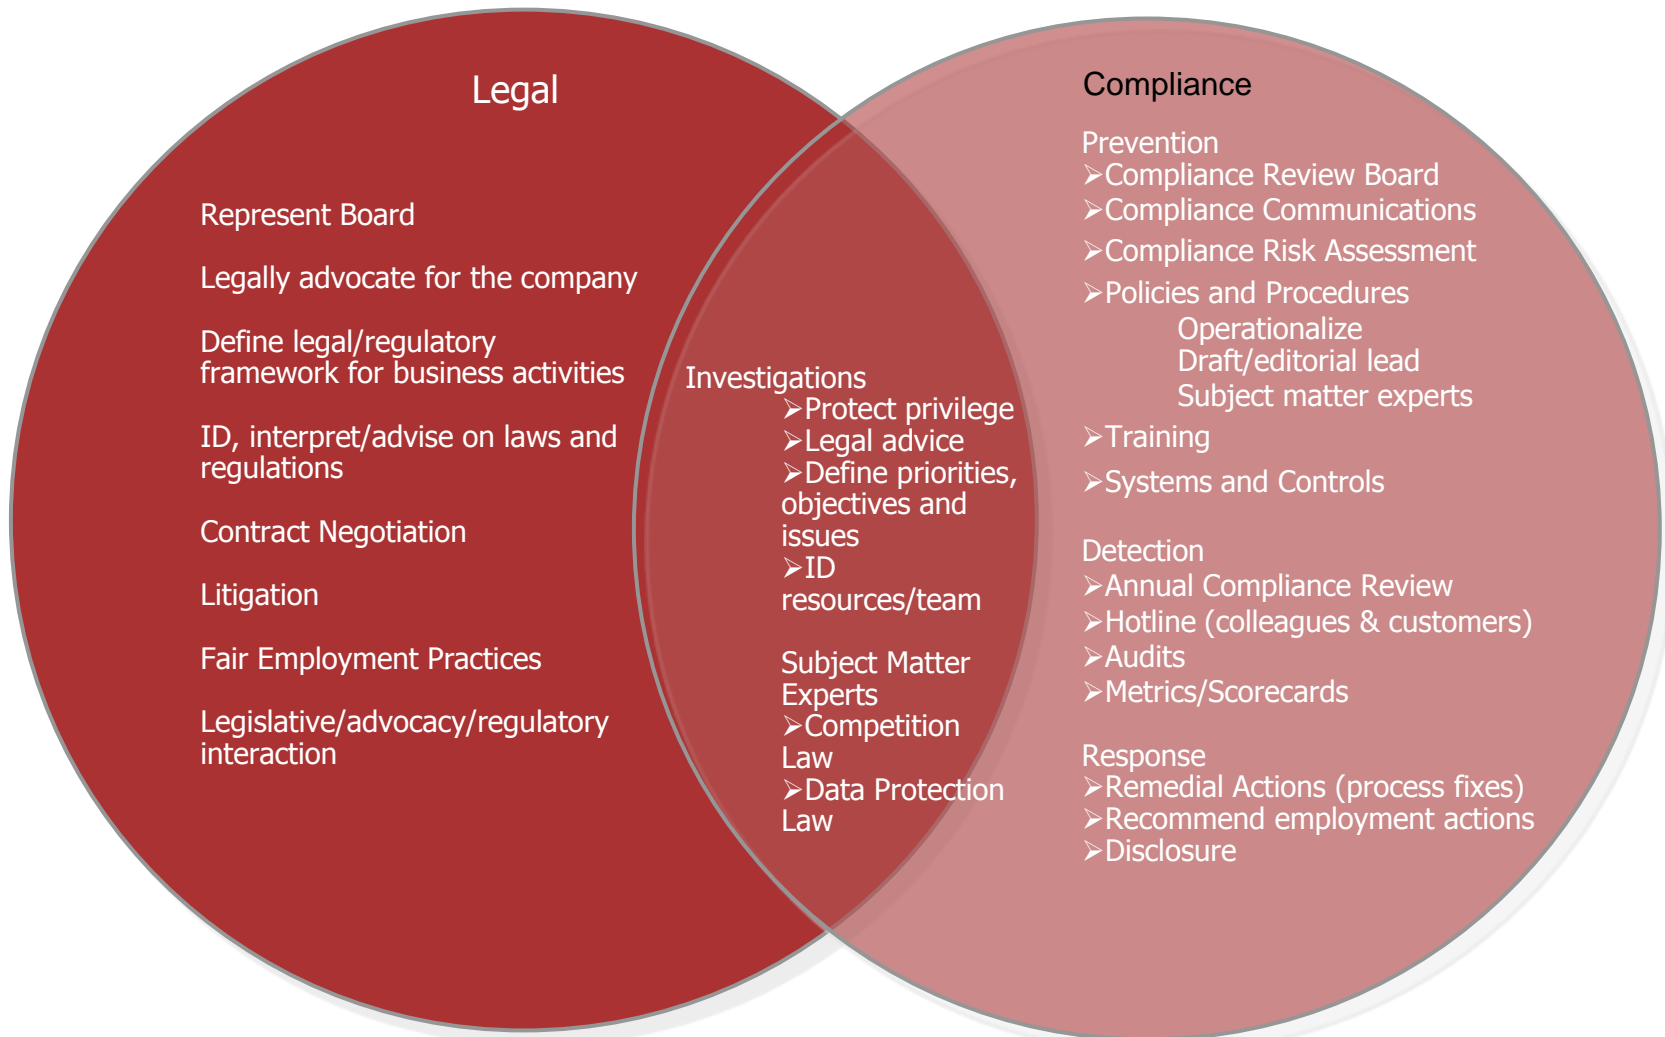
Legal

Represent Board

Legally advocate for the company

Define legal/regulatory framework for business activities

ID, interpret/advise on laws and regulations

Contract Negotiation

Litigation

Fair Employment Practices

Legislative/advocacy/regulatory interaction

Investigations
➢Protect privilege
➢Legal advice
➢Define priorities, objectives and issues
➢ID resources/team

Subject Matter Experts
➢Competition Law
➢Data Protection Law

Compliance

Prevention
➢Compliance Review Board
➢Compliance Communications
➢Compliance Risk Assessment
➢Policies and Procedures
Operationalize
Draft/editorial lead
Subject matter experts
➢Training
➢Systems and Controls

Detection
➢Annual Compliance Review
➢Hotline (colleagues & customers)
➢Audits
➢Metrics/Scorecards

Response
➢Remedial Actions (process fixes)
➢Recommend employment actions
➢Disclosure